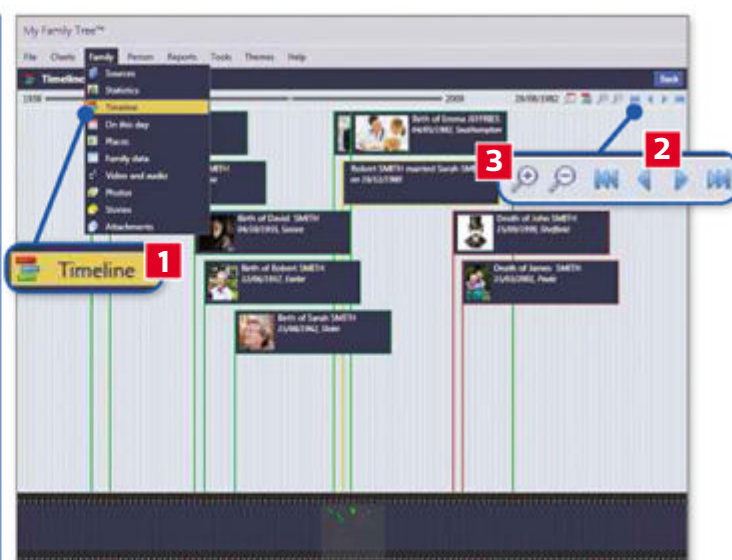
My Family Tree™

File Charts Family Person Reports Tools Themes Help

Timeline

Sources
Statistics
Timeline
On this day
Places
Family data
Video and audio
Photos
Stories
Attachments

Back

1938 2000 28/08/1982

Birth of Emma JEFFRIES 04/05/1962, Southampton

Robert SMITH married Sarah SMITH on 25/12/1987

Birth of David SMITH 06/08/1935, Sevret

Birth of Robert SMITH 22/06/1962, Exeter

Birth of Sarah SMITH 25/06/1962, Stoke

Death of John SMITH 25/06/1990, Sheffield

Death of James SMITH 21/03/2003, Poole

Timeline 1

3

2